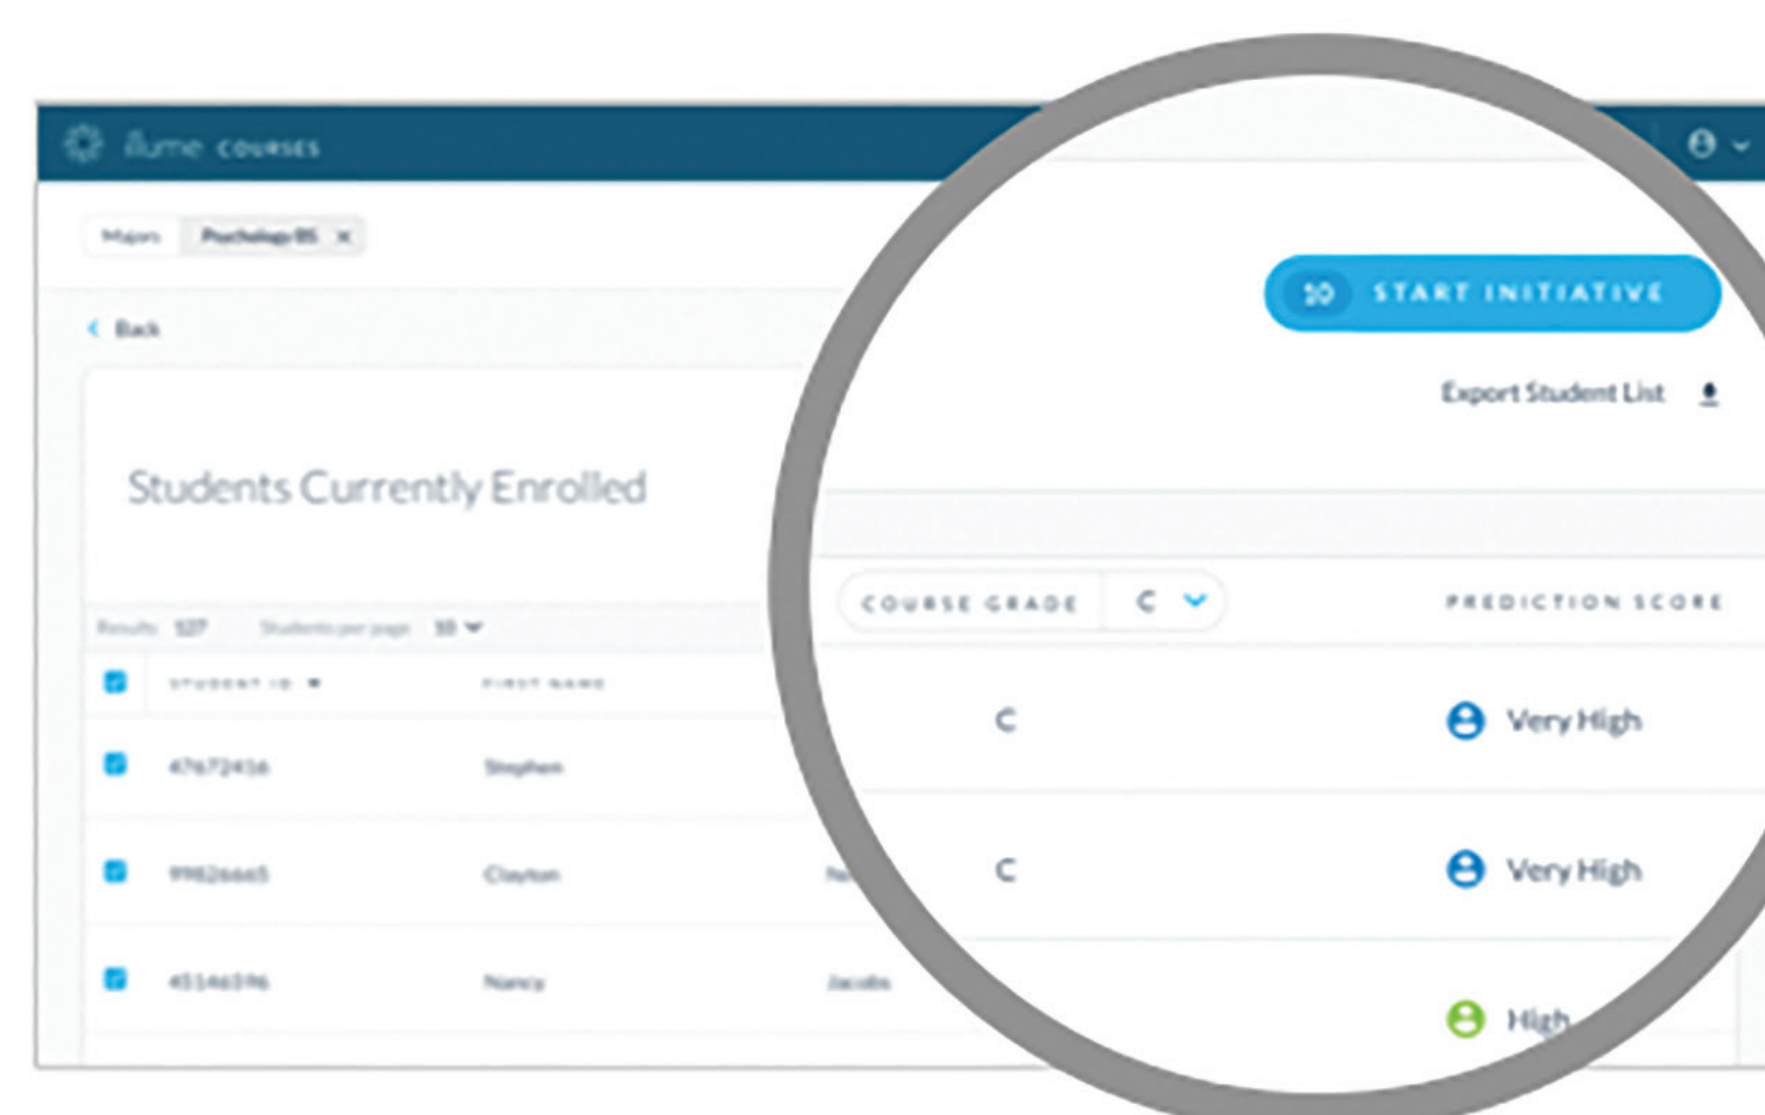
illume COURSES

Majors Psychology BS ×

‹ Back

START INITIATIVE

Export Student List

Students Currently Enrolled

Results: 127 Students per page: 10

| | STUDENT ID | FIRST NAME | | COURSE GRADE C | PREDICTION SCORE |
|---|---|---|---|---|---|
| | 47672416 | Stephen | | C | Very High |
| | 99826665 | Clayton | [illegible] | C | Very High |
| | 45146596 | Nancy | Jacobs | | High |